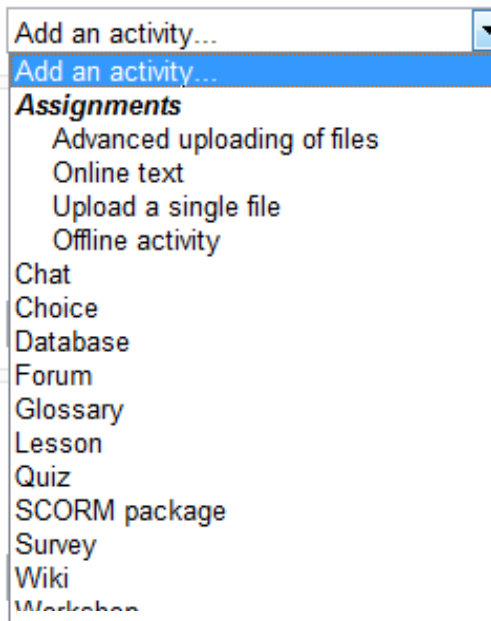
Add an activity...

Add an activity...

**Assignments**

Advanced uploading of files

Online text

Upload a single file

Offline activity

Chat

Choice

Database

Forum

Glossary

Lesson

Quiz

SCORM package

Survey

Wiki

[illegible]